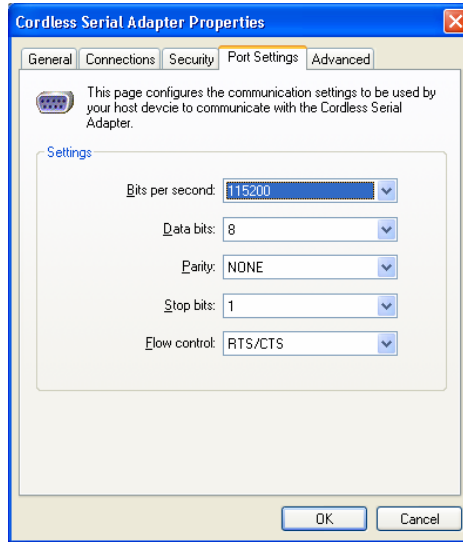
Cordless Serial Adapter Properties

General Connections Security Port Settings Advanced

This page configures the communication settings to be used by your host devcie to communicate with the Cordless Serial Adapter.

Settings

Bits per second: 115200

Data bits: 8

Parity: NONE

Stop bits: 1

Flow control: RTS/CTS

OK Cancel